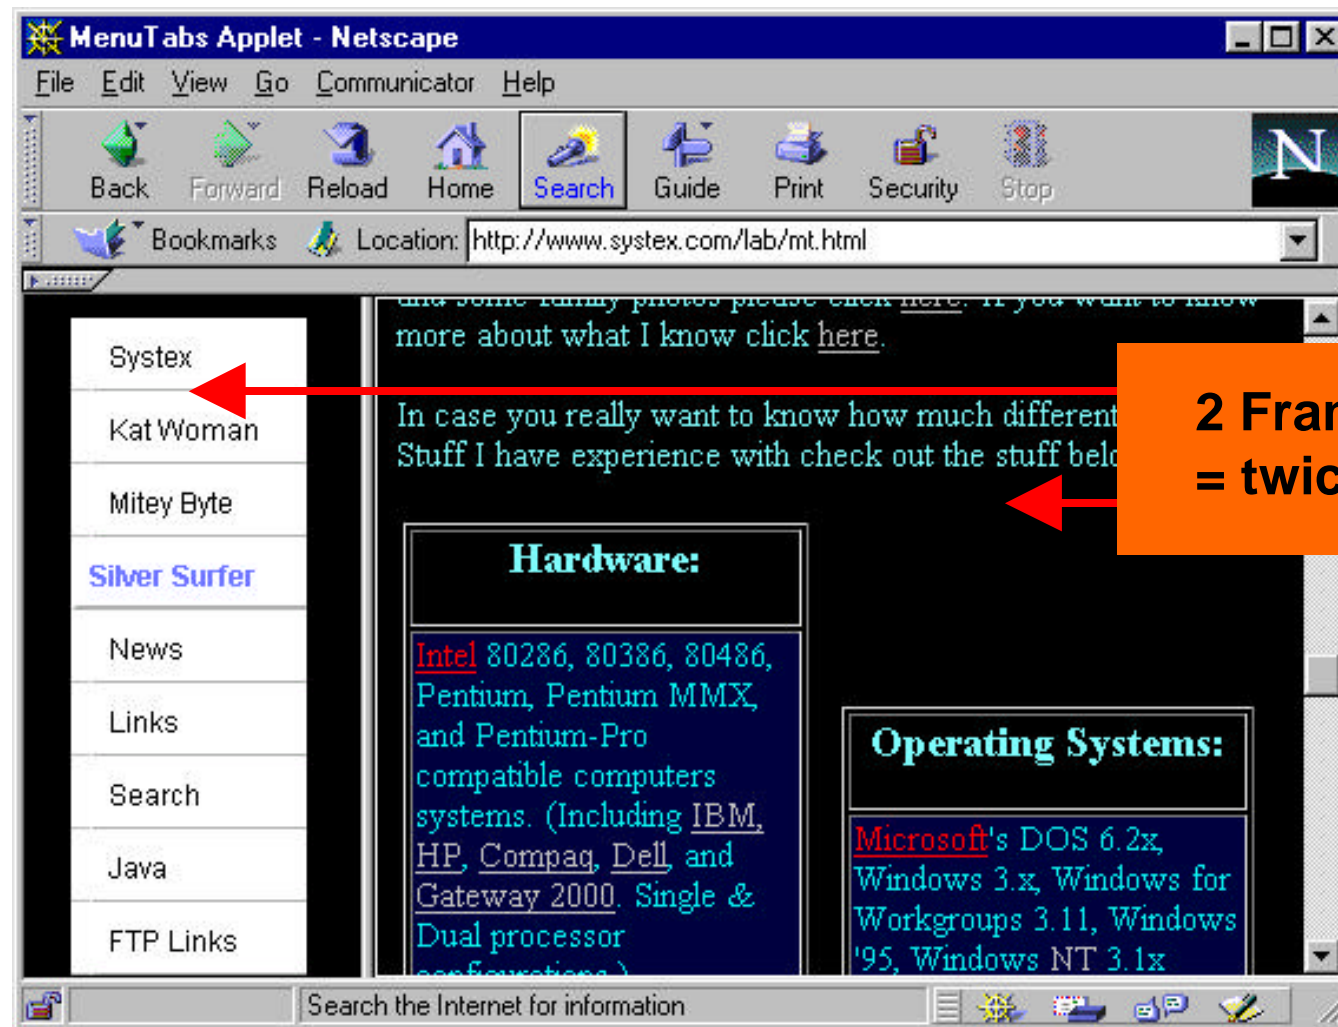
MenuTabs Applet - Netscape

File Edit View Go Communicator Help

Back Forward Reload Home Search Guide Print Security Stop

Bookmarks Location: http://www.systex.com/lab/mt.html

Systex
Kat Woman
Mitey Byte
Silver Surfer
News
Links
Search
Java
FTP Links

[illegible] here. If you want to know more about what I know click here.

In case you really want to know how much different Stuff I have experience with check out the stuff bel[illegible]

2 Fra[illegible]
= twic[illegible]

Hardware:

Intel 80286, 80386, 80486, Pentium, Pentium MMX, and Pentium-Pro compatible computers systems. (Including IBM, HP, Compaq, Dell, and Gateway 2000. Single & Dual processor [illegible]

Operating Systems:

Microsoft's DOS 6.2x, Windows 3.x, Windows for Workgroups 3.11, Windows '95, Windows NT 3.1x

Search the Internet for information